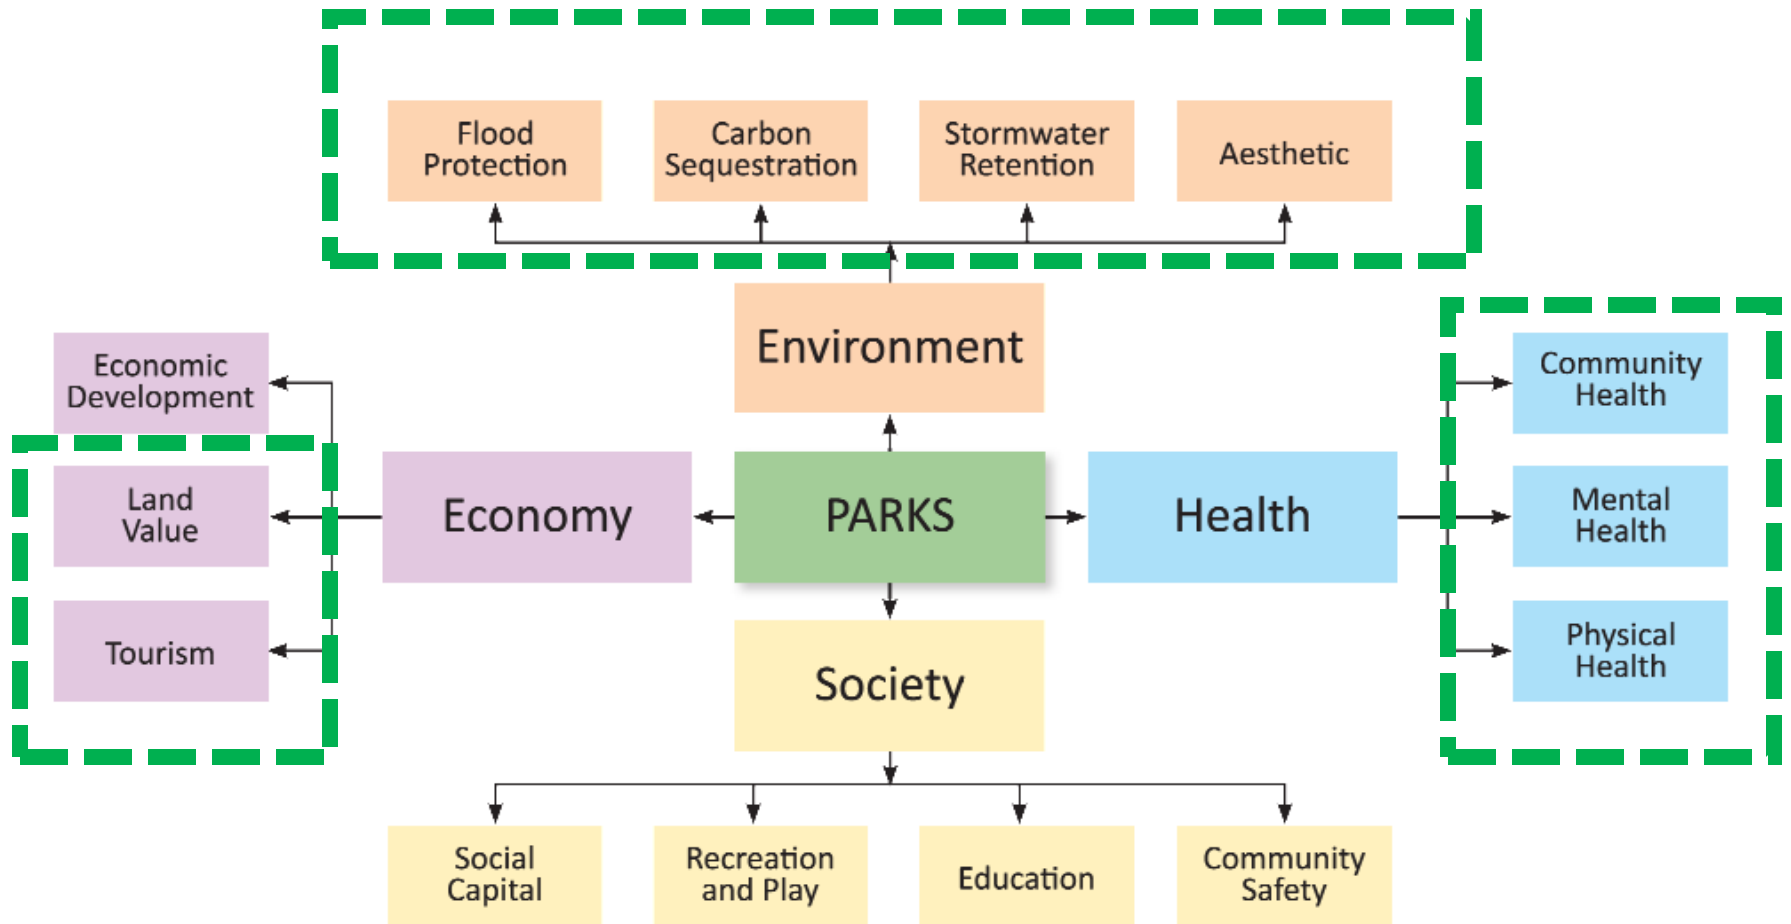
Flood Protection

Carbon Sequestration

Stormwater Retention

Aesthetic

Environment

Economic Development

Land Value

Tourism

Economy

PARKS

Health

Community Health

Mental Health

Physical Health

Society

Social Capital

Recreation and Play

Education

Community Safety